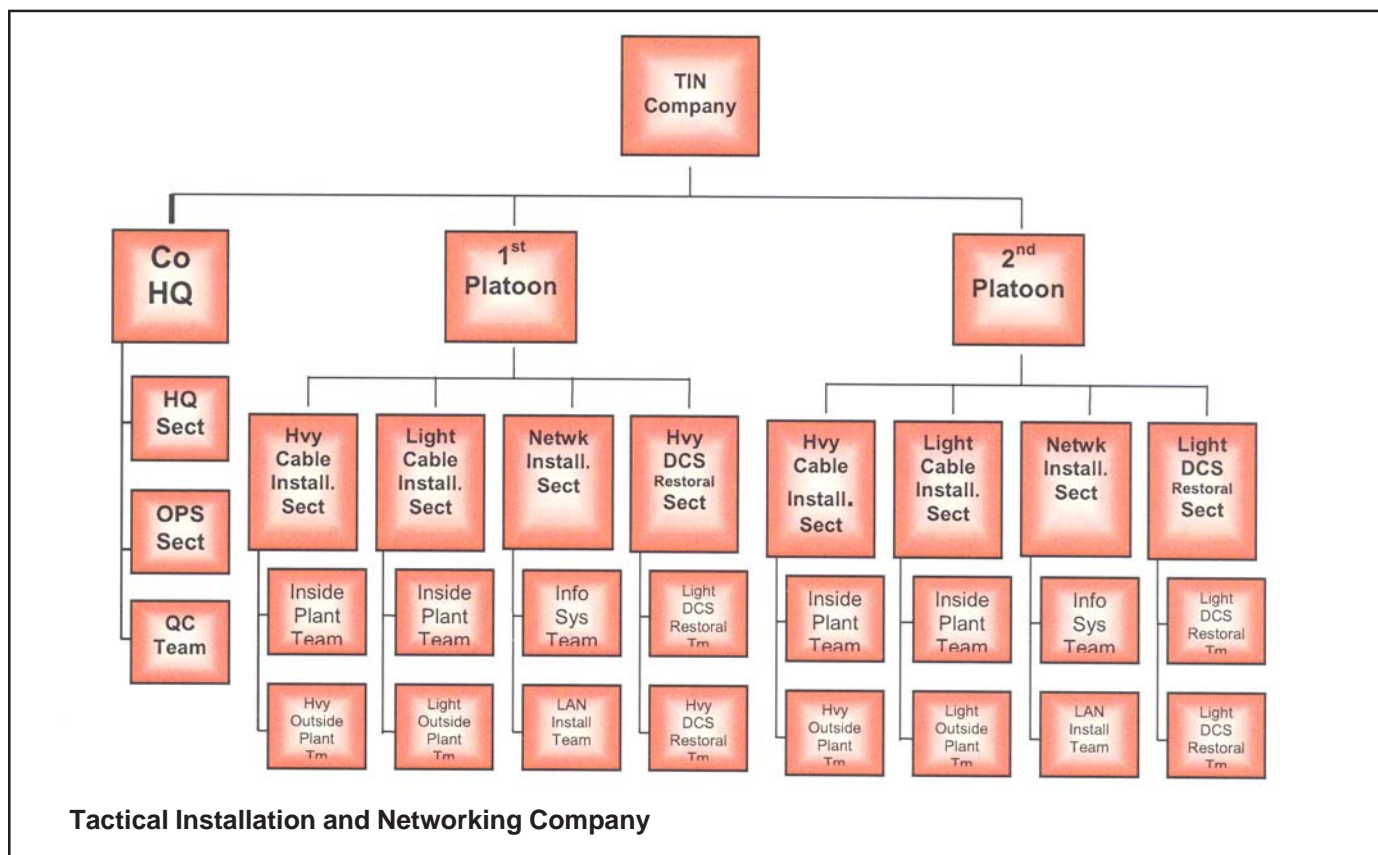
TIN Company

Co HQ

HQ Sect

OPS Sect

QC Team

1$^{st}$ Platoon

Hvy Cable Install. Sect

Inside Plant Team

Hvy Outside Plant Tm

Light Cable Install. Sect

Inside Plant Team

Light Outside Plant Tm

Netwk Install. Sect

Info Sys Team

LAN Install Team

Hvy DCS Restoral Sect

Light DCS Restoral Tm

Hvy DCS Restoral Tm

2$^{nd}$ Platoon

Hvy Cable Install. Sect

Inside Plant Team

Hvy Outside Plant Tm

Light Cable Install. Sect

Inside Plant Team

Light Outside Plant Tm

Netwk Install. Sect

Info Sys Team

LAN Install Team

Light DCS Restoral Sect

Light DCS Restoral Tm

Light DCS Restoral Tm

Tactical Installation and Networking Company